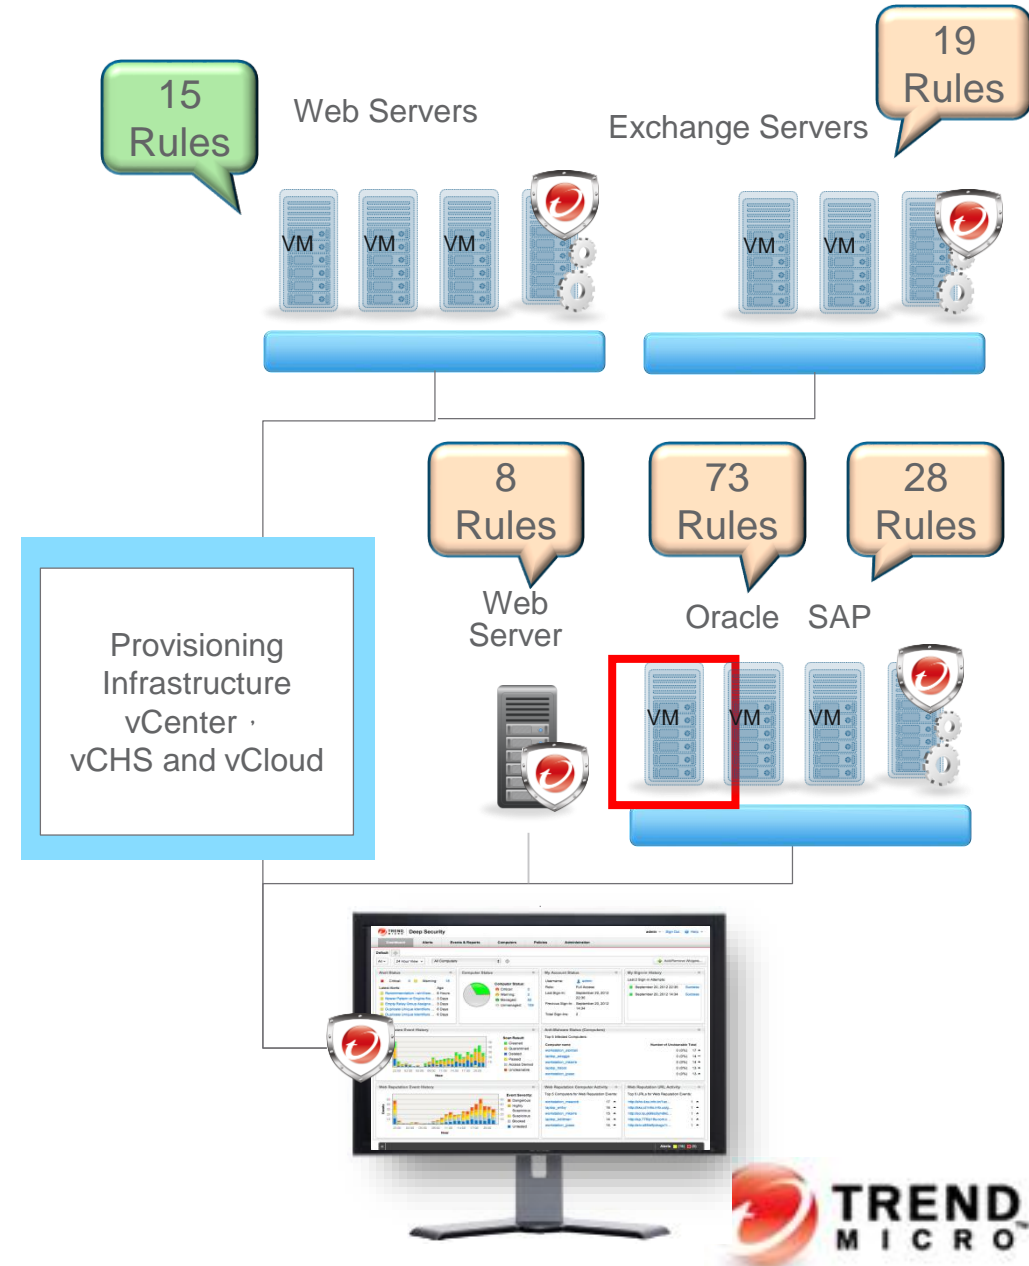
15 Rules

Web Servers

Exchange Servers

19 Rules

VM VM VM

VM VM

8 Rules

73 Rules

28 Rules

Web Server

Oracle SAP

Provisioning Infrastructure vCenter、vCHS and vCloud

VM VM VM

Deep Security

TREND MICRO